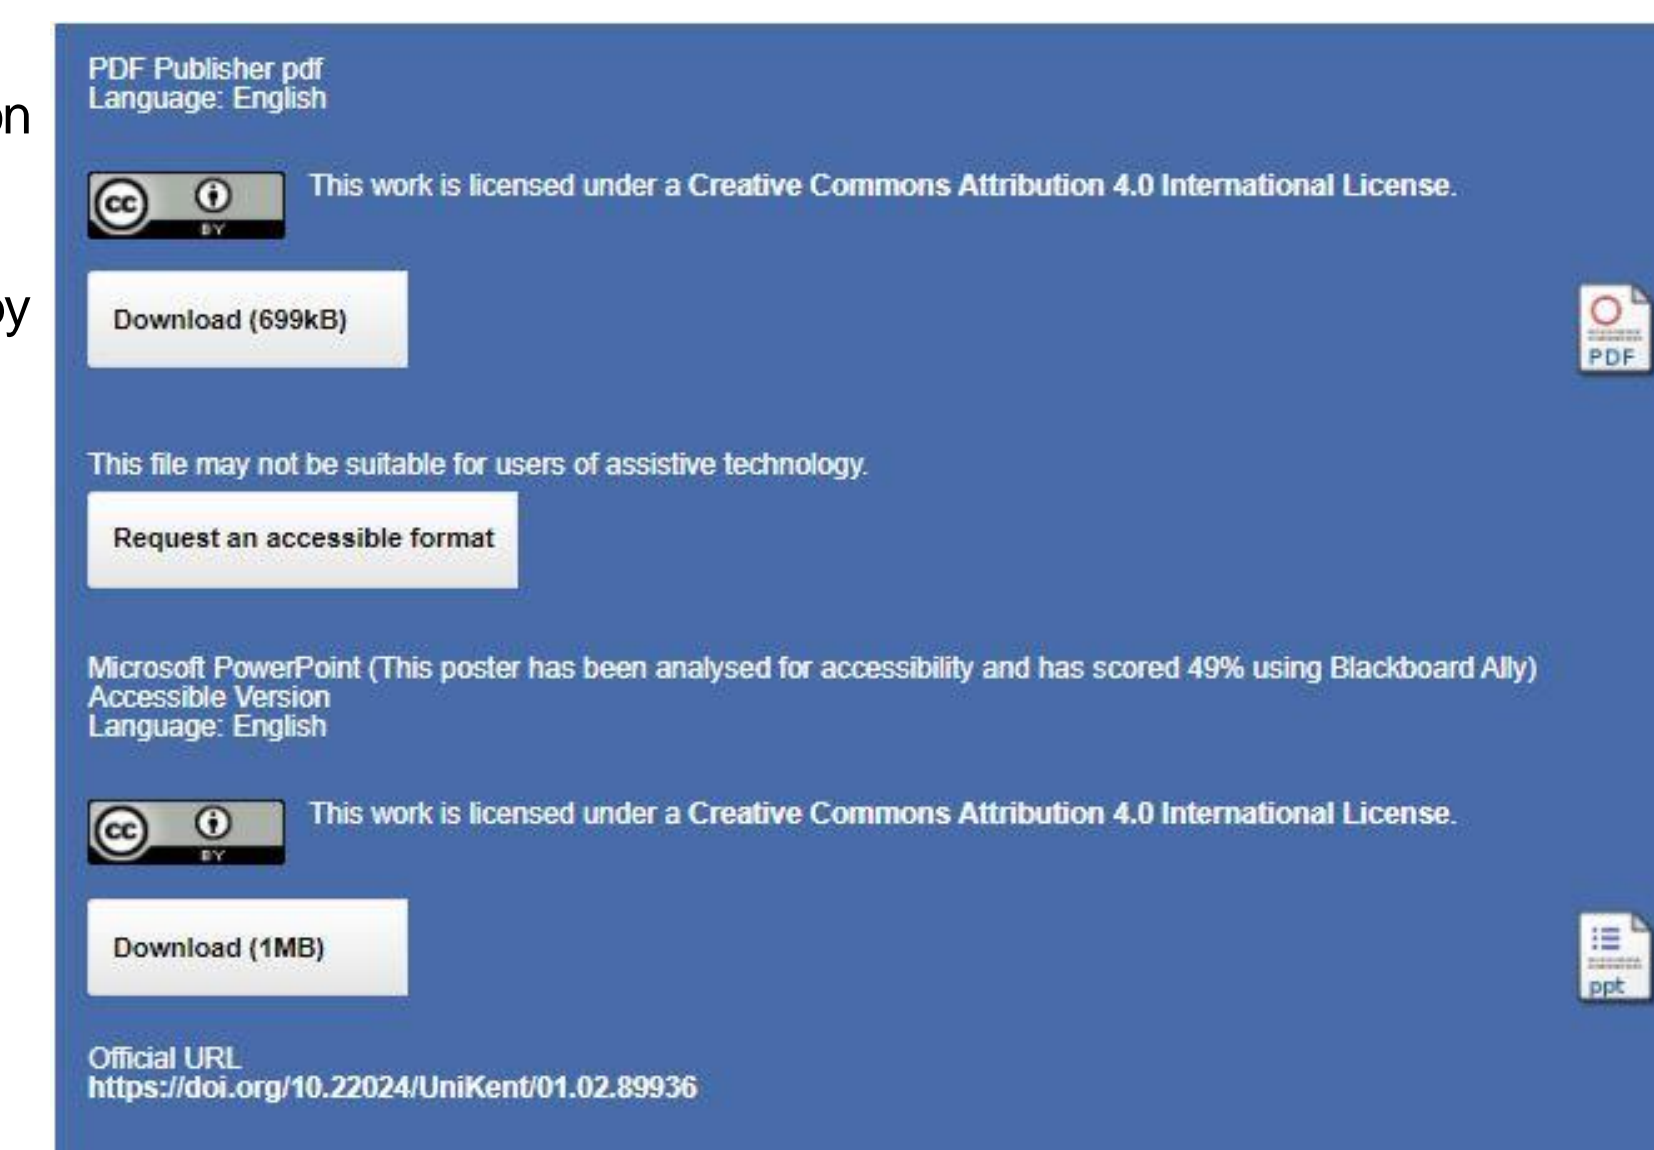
on

oy

PDF Publisher pdf
Language: English

cc BY

This work is licensed under a Creative Commons Attribution 4.0 International License.

Download (699kB)

PDF

This file may not be suitable for users of assistive technology.

Request an accessible format

Microsoft PowerPoint (This poster has been analysed for accessibility and has scored 49% using Blackboard Ally)
Accessible Version
Language: English

cc BY

This work is licensed under a Creative Commons Attribution 4.0 International License.

Download (1MB)

ppt

Official URL
https://doi.org/10.22024/UniKent/01.02.89936